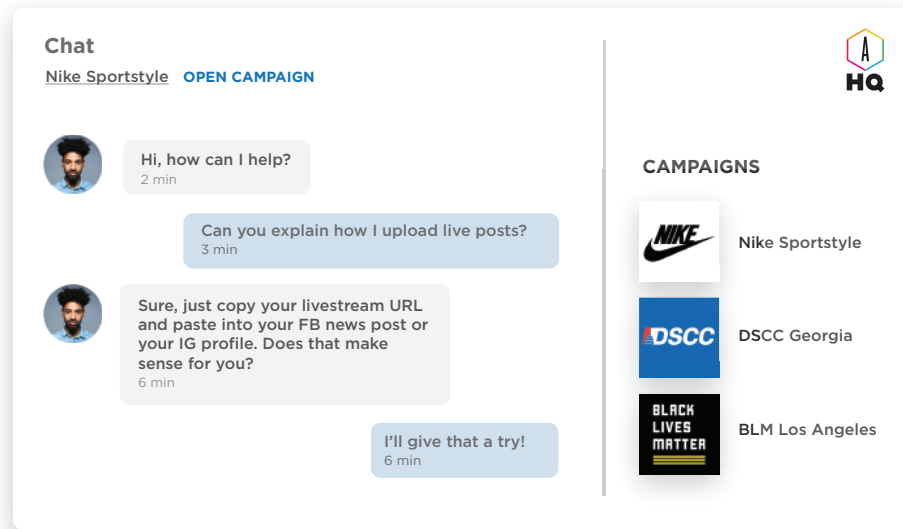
Chat

Nike Sportstyle OPEN CAMPAIGN

Hi, how can I help?
2 min

Can you explain how I upload live posts?
3 min

Sure, just copy your livestream URL and paste into your FB news post or your IG profile. Does that make sense for you?
6 min

I'll give that a try!
6 min

A
HQ

CAMPAIGNS

NIKE
Nike Sportstyle

DSCC
DSCC Georgia

BLACK LIVES MATTER
BLM Los Angeles